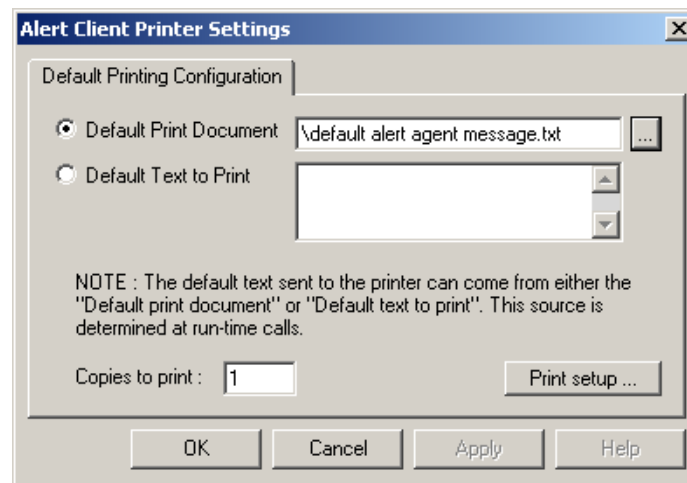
Alert Client Printer Settings

X

Default Printing Configuration

Default Print Document

\default alert agent message.txt

...

Default Text to Print

NOTE : The default text sent to the printer can come from either the "Default print document" or "Default text to print". This source is determined at run-time calls.

Copies to print : 1

Print setup ...

OK

Cancel

Apply

Help